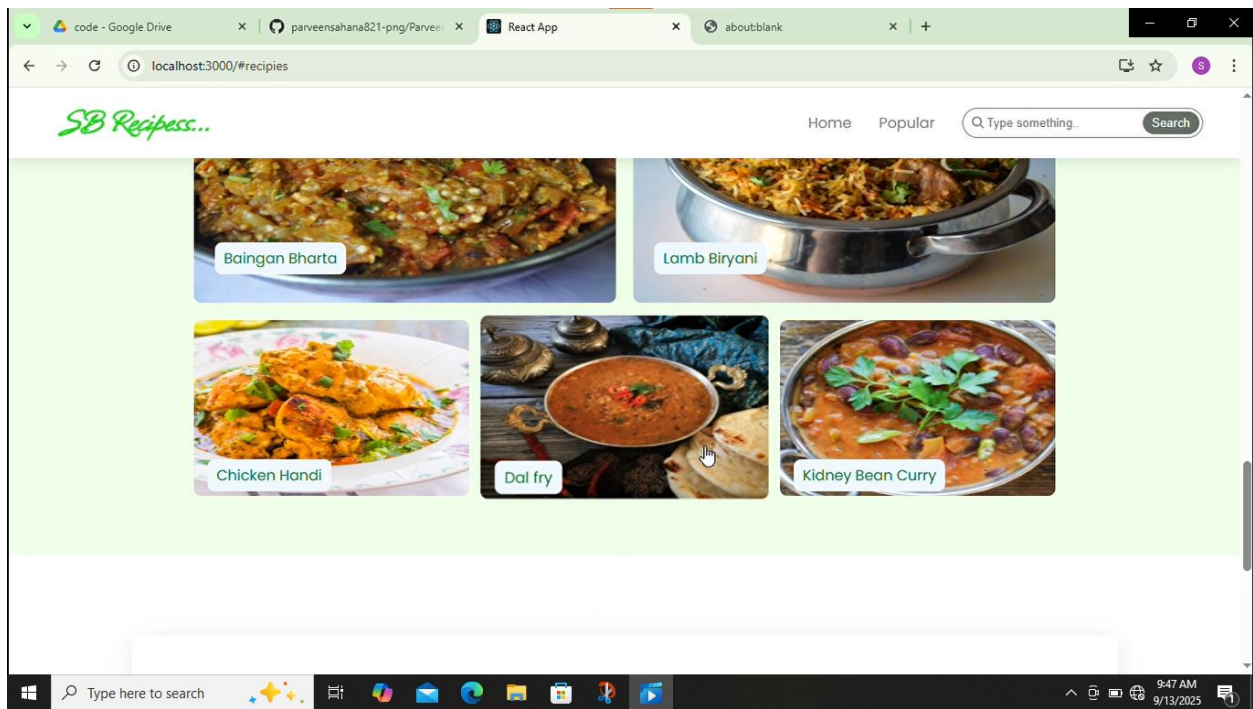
code - Google Drive
parveensahana821-png/Parvee
React App
about:blank
localhost:3000/#recipies
S
SB Recipess...
Home
Popular
Type something..
Search
Baingan Bharta
Lamb Biryani
Chicken Handi
Dal fry
Kidney Bean Curry
Type here to search
9:47 AM
9/13/2025
1